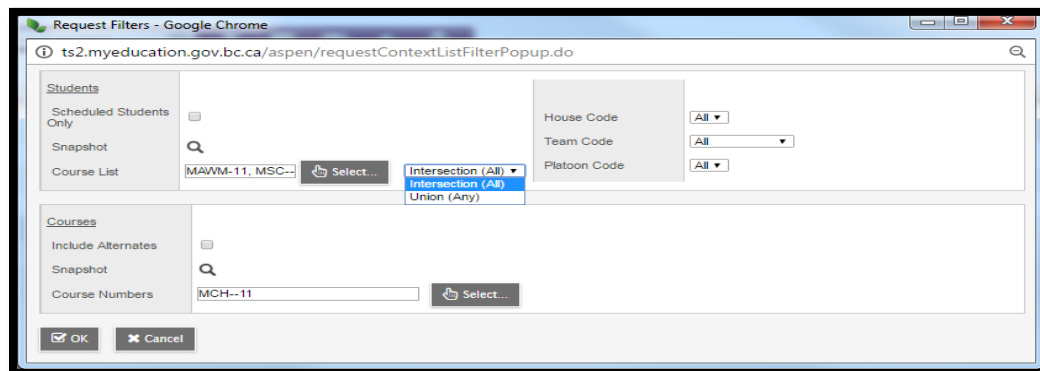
Request Filters - Google Chrome

ts2.myeducation.gov.bc.ca/aspen/requestContextListFilterPopup.do

Students

Scheduled Students Only

Snapshot

Course List MAWM-11, MSC-- Select... Intersection (All)
Intersection (All)
Union (Any)

House Code All
Team Code All
Platoon Code All

Courses

Include Alternates

Snapshot

Course Numbers MCH--11 Select...

OK Cancel